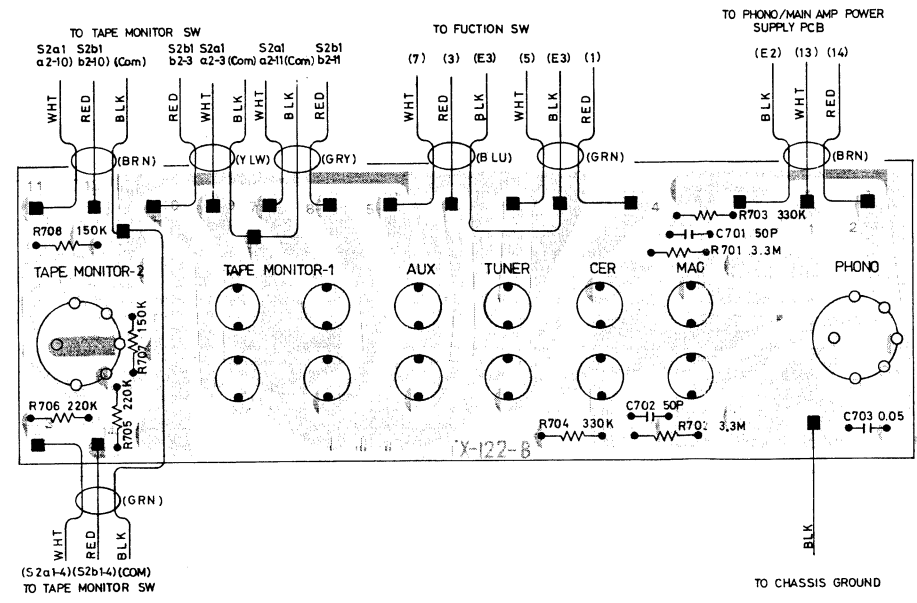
TO TAPE MONITOR SW
S2a1 a2-10) S2b1 b2-10) (Com)
S2b1 b2-3 S2a1 a2-3 (Com) S2a1 a2-11(Com) S2b1 b2-11

TO FUCTION SW
(7) (3) (E3) (5) (E3) (1)

TO PHONO/MAIN AMP POWER SUPPLY PCB
(E2) (13) (14)

WHT RED BLK (BRN)
RED WHT BLK (YLW) WHT BLK RED (GRY)
WHT RED BLK (BLU) WHT BLK RED (GRN)
BLK WHT RED (BRN)

11
R708 150K
R703 330K
C701 50P
R701 3.3M
1 2

TAPE MONITOR-2
TAPE MONITOR-1
AUX
TUNER
CER
MAG
PHONO

150K
R707
R706 220K
220K
R705
R704 330K
C702 50P
R702 3.3M
C703 0.05
TX-122-B

(GRN)
WHT RED BLK
(S2a1-4)(S2b1-4)(COM)
TO TAPE MONITOR SW

BLK
TO CHASSIS GROUND